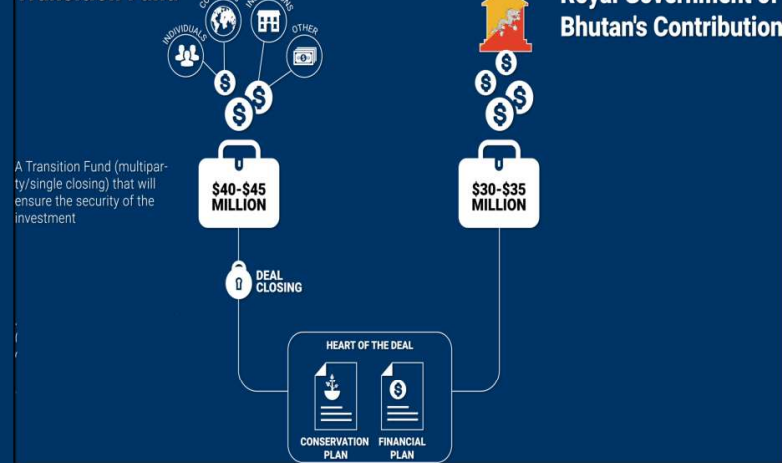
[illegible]

INDIVIDUALS

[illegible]

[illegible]

OTHER

A Transition Fund (multiparty/single closing) that will ensure the security of the investment

$40-$45 MILLION

DEAL CLOSING

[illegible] Bhutan's Contribution

$30-$35 MILLION

HEART OF THE DEAL

CONSERVATION PLAN

FINANCIAL PLAN